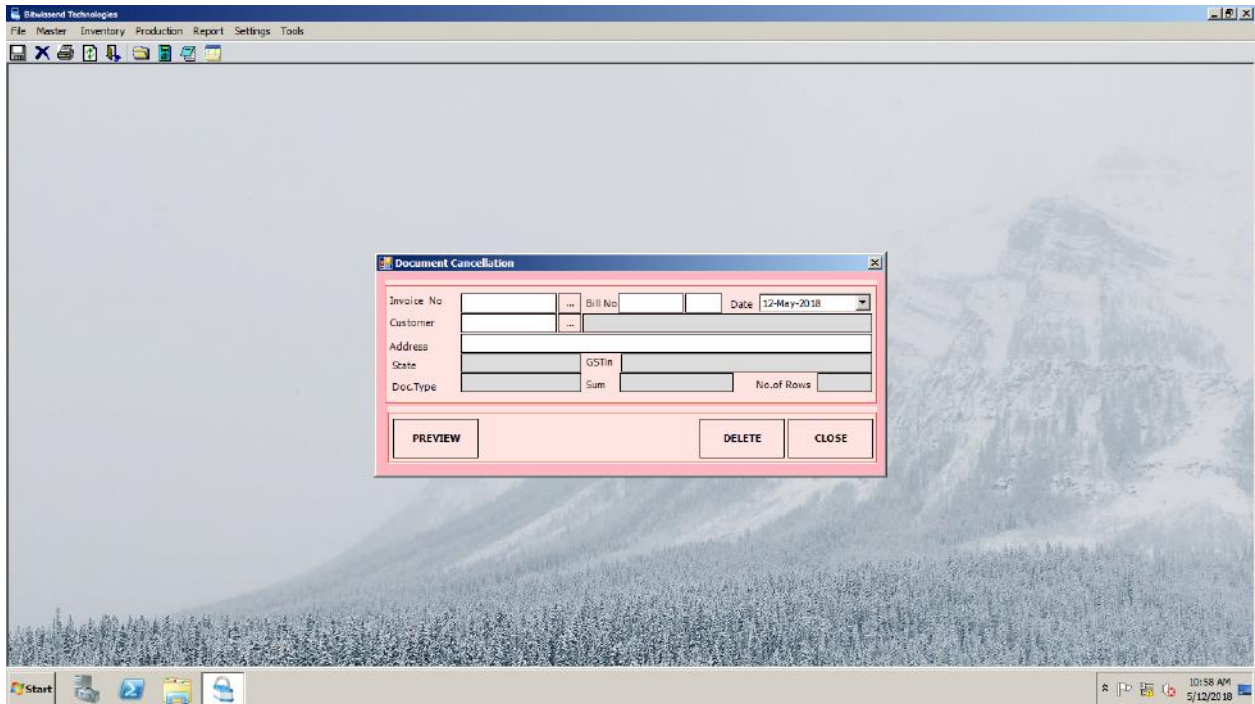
Bitwissend Technologies

File Master Inventory Production Report Settings Tools

Document Cancellation

Invoice No ... Bill No Date 12-May-2018

Customer ...

Address

State GSTin

Doc.Type Sum No.of Rows

PREVIEW

DELETE

CLOSE

Start

10:58 AM
5/12/2018